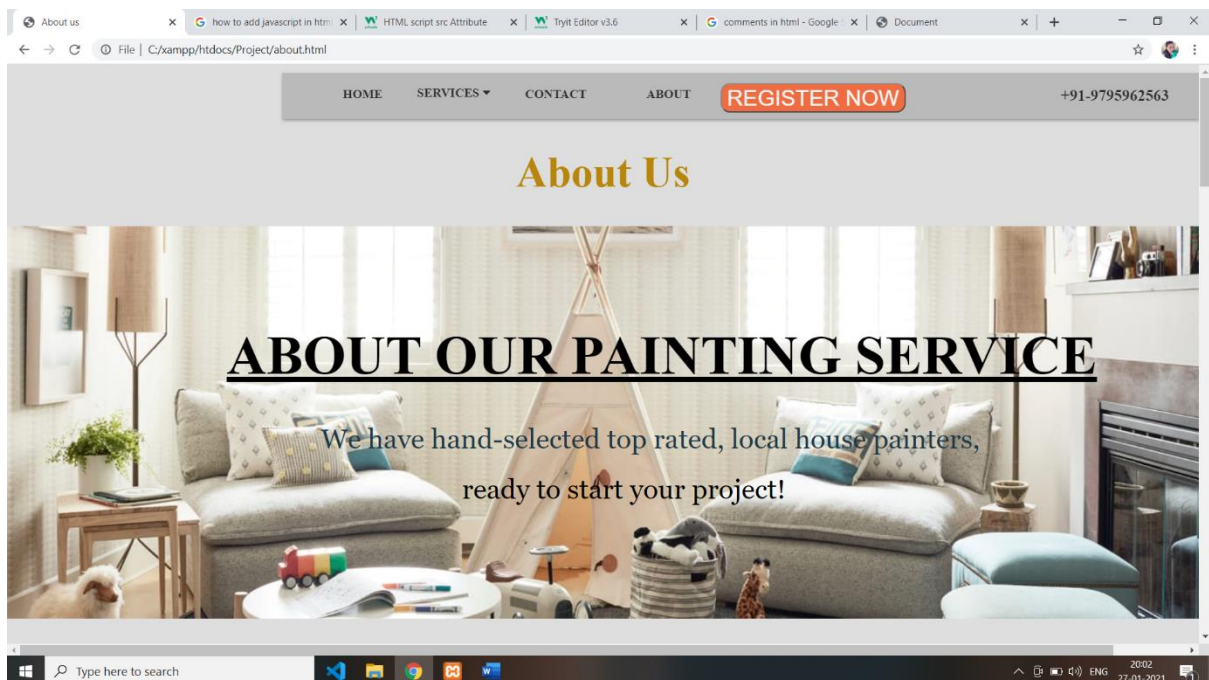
About us ×
how to add javascript in html ×
HTML script src Attribute ×
Tryit Editor v3.6 ×
comments in html - Google ×
Document ×
+

File | C:/xampp/htdocs/Project/about.html

HOME SERVICES ▾ CONTACT ABOUT REGISTER NOW +91-9795962563

About Us

ABOUT OUR PAINTING SERVICE

We have hand-selected top rated, local house painters, ready to start your project!

Type here to search

ENG 20:02 27-01-2021